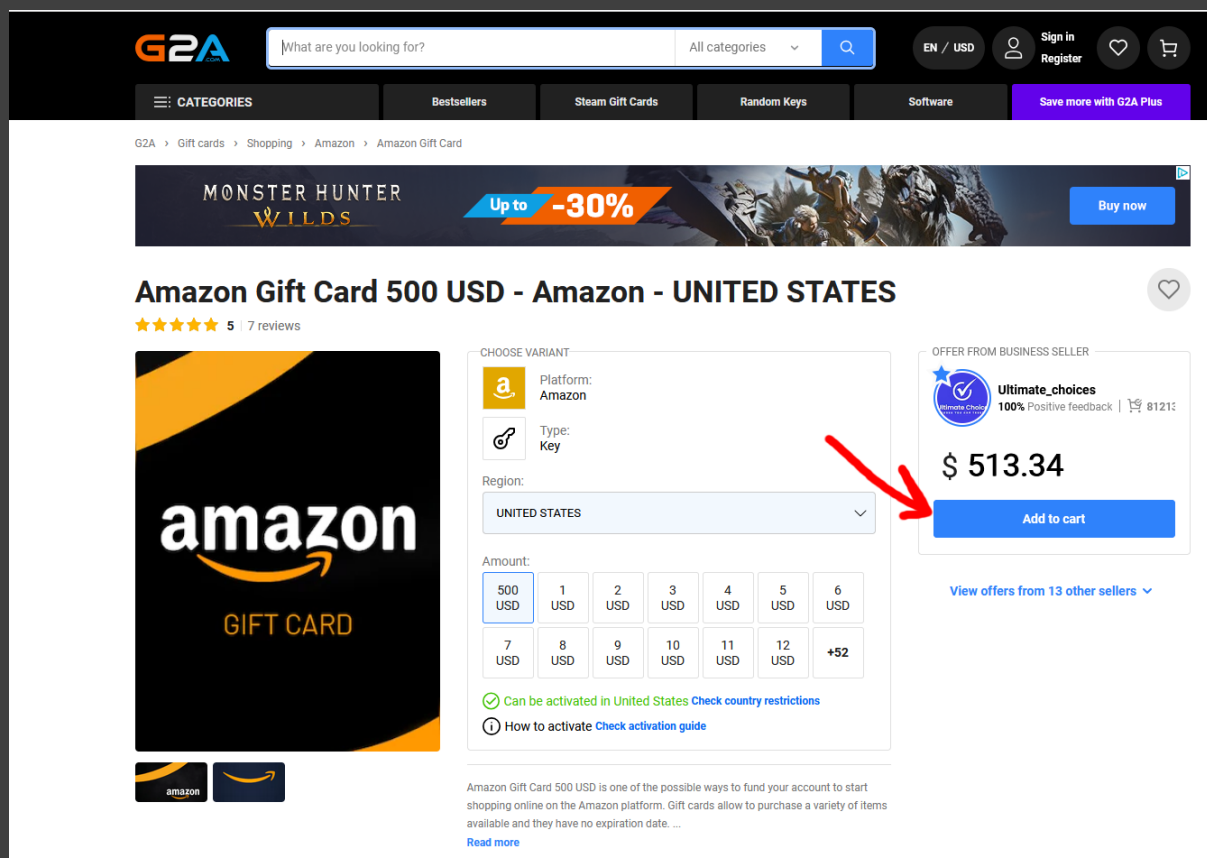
G2A .COM

What are you looking for?

All categories

EN / USD

Sign in
Register

CATEGORIES

Bestsellers

Steam Gift Cards

Random Keys

Software

Save more with G2A Plus

G2A › Gift cards › Shopping › Amazon › Amazon Gift Card

MONSTER HUNTER WILDS

Up to -30%

Buy now

Amazon Gift Card 500 USD - Amazon - UNITED STATES

5 | 7 reviews

amazon

GIFT CARD

amazon

CHOOSE VARIANT

Platform:
Amazon

Type:
Key

Region:

UNITED STATES

Amount:

| 500 USD | 1 USD | 2 USD | 3 USD | 4 USD | 5 USD | 6 USD |
|---|---|---|---|---|---|---|
| 7 USD | 8 USD | 9 USD | 10 USD | 11 USD | 12 USD | +52 |

Can be activated in United States Check country restrictions

How to activate Check activation guide

Amazon Gift Card 500 USD is one of the possible ways to fund your account to start shopping online on the Amazon platform. Gift cards allow to purchase a variety of items available and they have no expiration date. ...

Read more

OFFER FROM BUSINESS SELLER

Ultimate Choice

Ultimate_choices

100% Positive feedback | 81213

$ 513.34

Add to cart

View offers from 13 other sellers